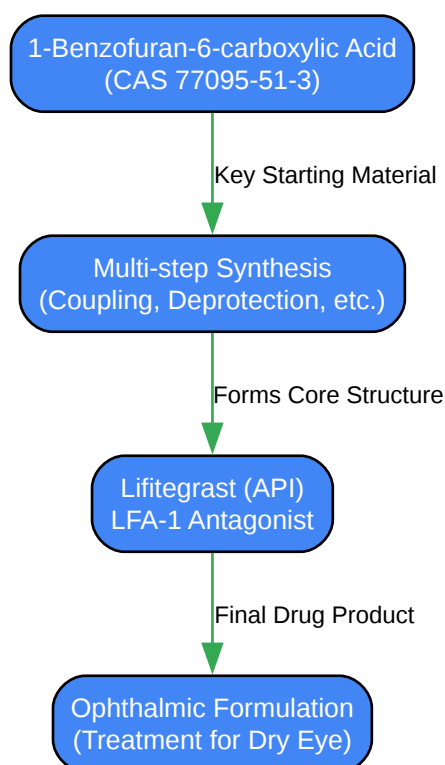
1-Benzofuran-6-carboxylic Acid
(CAS 77095-51-3)

Key Starting Material

Multi-step Synthesis
(Coupling, Deprotection, etc.)

Forms Core Structure

Lifitegrast (API)
LFA-1 Antagonist

Final Drug Product

Ophthalmic Formulation
(Treatment for Dry Eye)